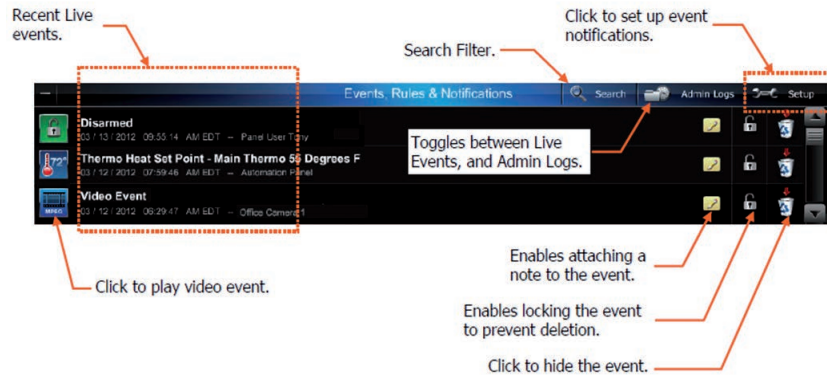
Recent Live events.

Search Filter.

Click to set up event notifications.

Events, Rules & Notifications

Search

Admin Logs

Setup

Disarmed
03 / 13 / 2012 09:55:14 AM EDT – Panel User Tony

72°

Thermo Heat Set Point - Main Thermo 55 Degrees F
03 / 12 / 2012 07:59:46 AM EDT – Automation Panel

Video Event
03 / 12 / 2012 06:29:47 AM EDT – Office Camera 1

MPEG

Toggles between Live Events, and Admin Logs.

Enables attaching a note to the event.

Click to play video event.

Enables locking the event to prevent deletion.

Click to hide the event.